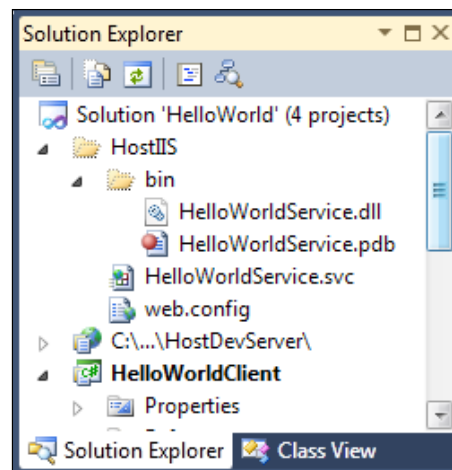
Solution Explorer

Solution 'HelloWorld' (4 projects)
HostIIS
bin
HelloWorldService.dll
HelloWorldService.pdb
HelloWorldService.svc
web.config
C:\...\HostDevServer\
HelloWorldClient
Properties

Solution Explorer
Class View